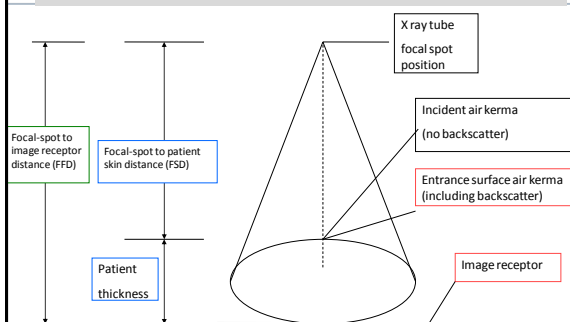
X ray tube

focal spot position

Incident air kerma (no backscatter)

Entrance surface air kerma (including backscatter)

Focal-spot to image receptor distance (FFD)

Focal-spot to patient skin distance (FSD)

Patient thickness

Image receptor